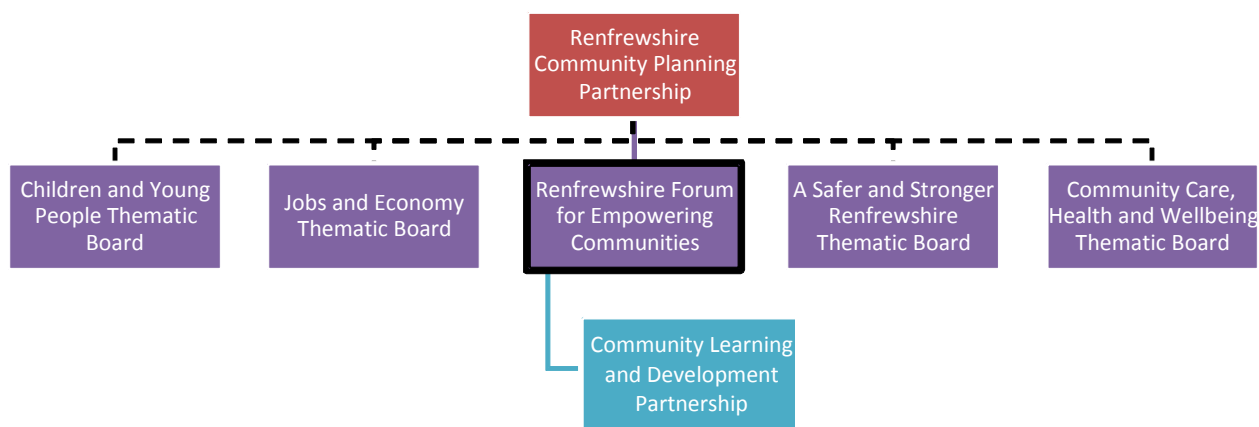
Renfrewshire Community Planning Partnership

Children and Young People Thematic Board

Jobs and Economy Thematic Board

Renfrewshire Forum for Empowering Communities

A Safer and Stronger Renfrewshire Thematic Board

Community Care, Health and Wellbeing Thematic Board

Community Learning and Development Partnership